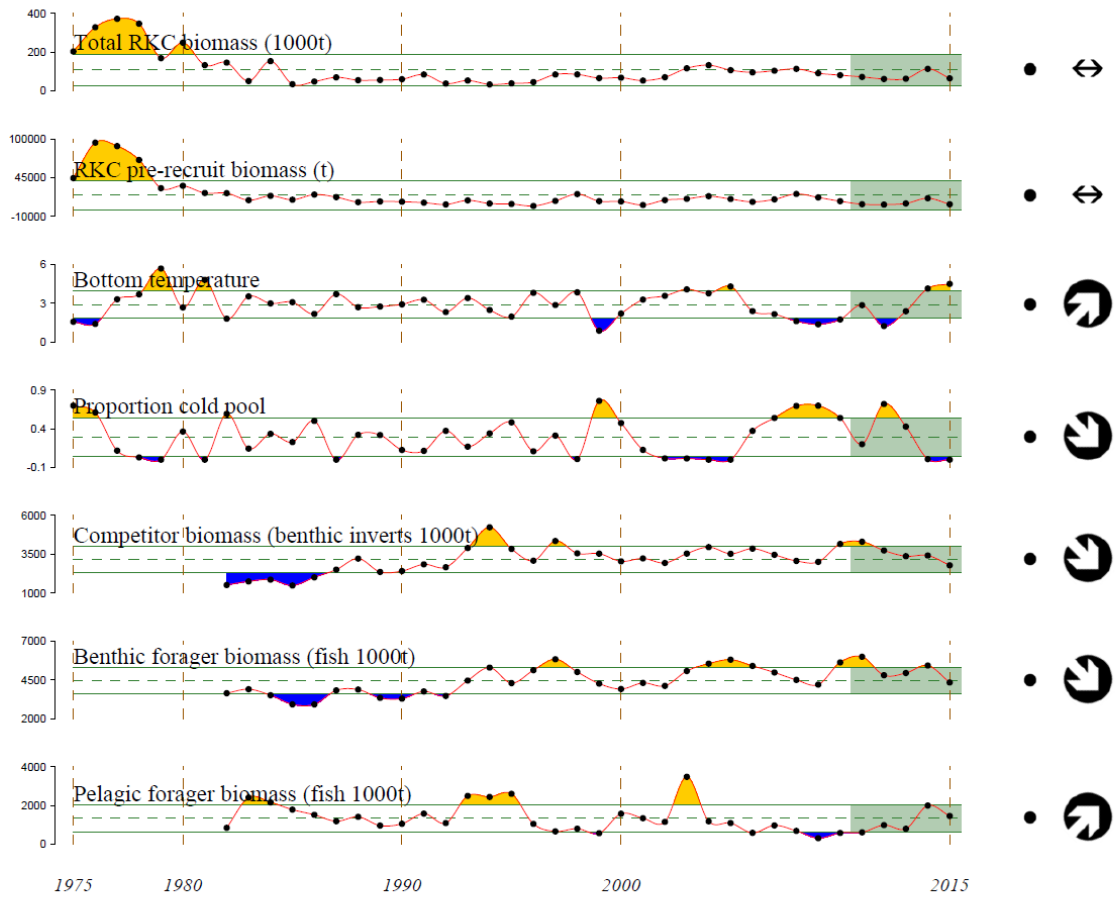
400
200
0
Total RKC biomass (1000t)
●
↔

100000
45000
-10000
RKC pre-recruit biomass (t)
●
↔

6
3
0
Bottom temperature
●

0.9
0.4
-0.1
Proportion cold pool
●

6000
3500
1000
Competitor biomass (benthic inverts 1000t)
●

7000
4500
2000
Benthic forager biomass (fish 1000t)
●

4000
2000
0
Pelagic forager biomass (fish 1000t)
●

1975
1980
1990
2000
2015